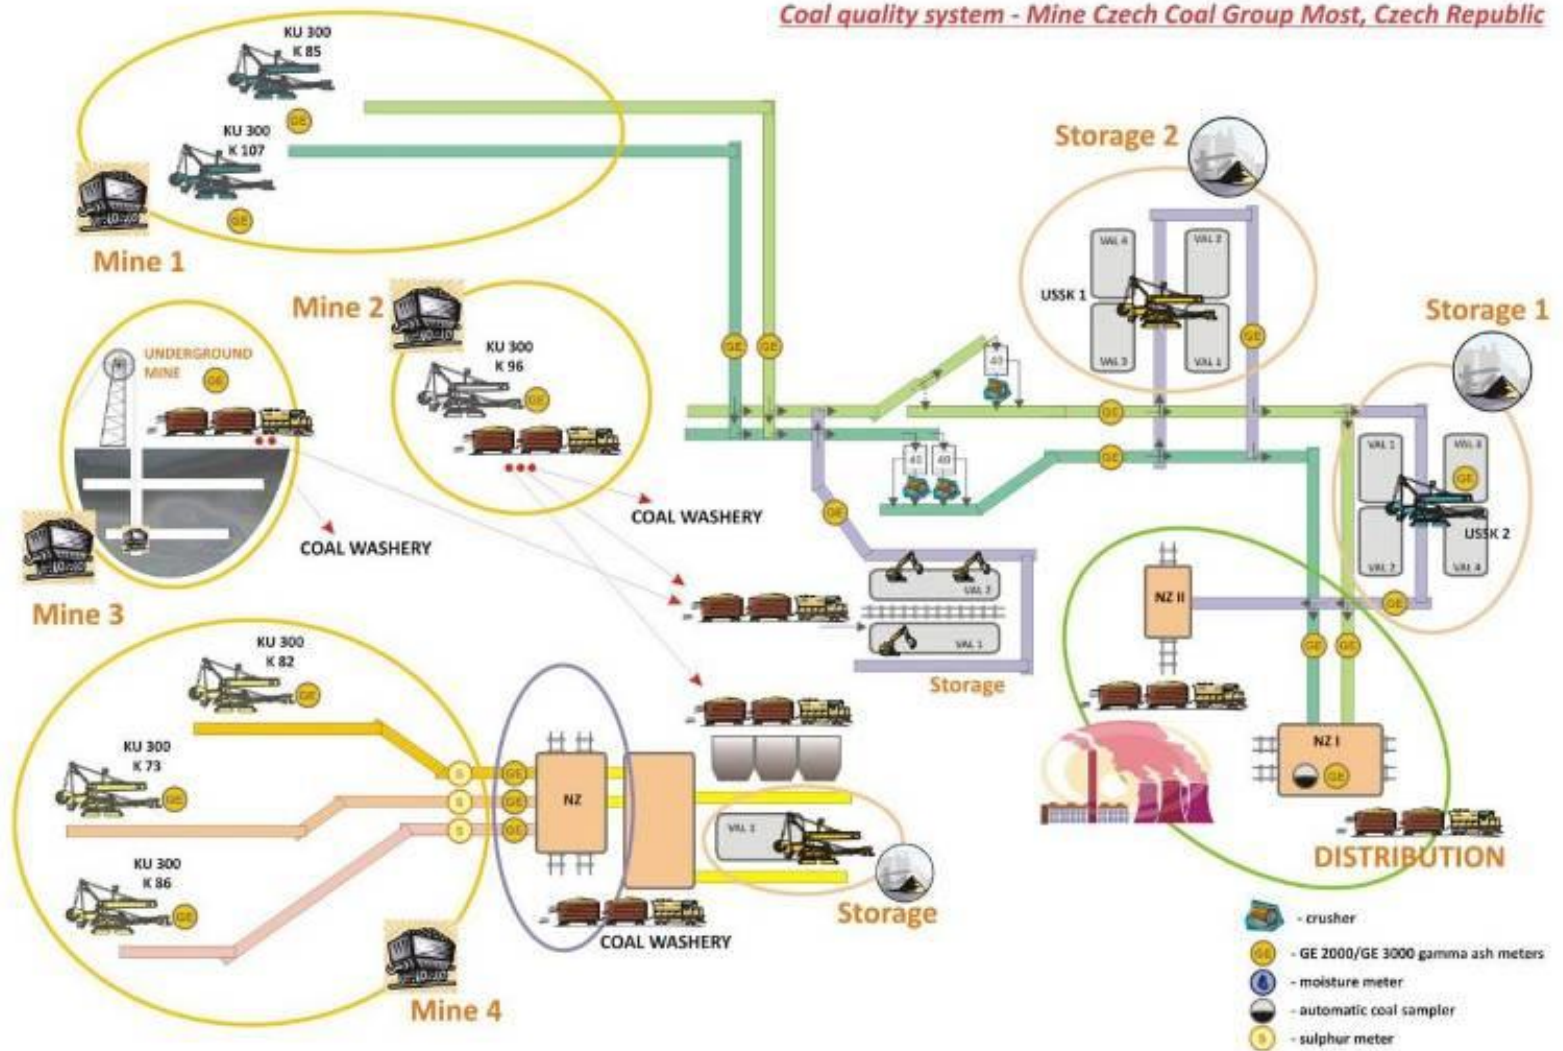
Coal quality system - Mine Czech Coal Group Most, Czech Republic

KU 300
K 85

GE

KU 300
K 107

GE

Mine 1

Storage 2

VAL 4

VAL 2

USSK 1

VAL 3

VAL 1

GE

Storage 1

Mine 2

KU 300
K 96

GE

UNDERGROUND MINE

GE

GE GE

40

GE

GE

40 40

GE

VAL 1

VAL 3

GE

USSK 2

VAL 2

VAL 4

COAL WASHERY

COAL WASHERY

GE

Mine 3

VAL 2

VAL 1

Storage

NZ II

GE

GE GE

KU 300
K 82

GE

KU 300
K 73

GE

KU 300
K 86

GE

S GE

S GE

S GE

NZ

VAL 1

Storage

COAL WASHERY

NZ I

GE

DISTRIBUTION

Mine 4

- crusher

GE - GE 2000/GE 3000 gamma ash meters

- moisture meter

- automatic coal sampler

S - sulphur meter